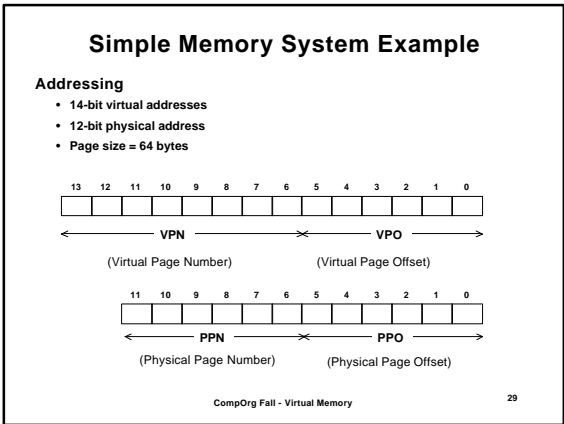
Simple Memory System Example

Addressing

• 14-bit virtual addresses
• 12-bit physical address
• Page size = 64 bytes

13 12 11 10 9 8 7 6 5 4 3 2 1 0

VPN VPO

(Virtual Page Number) (Virtual Page Offset)

11 10 9 8 7 6 5 4 3 2 1 0

PPN PPO

(Physical Page Number) (Physical Page Offset)

CompOrg Fall - Virtual Memory

29